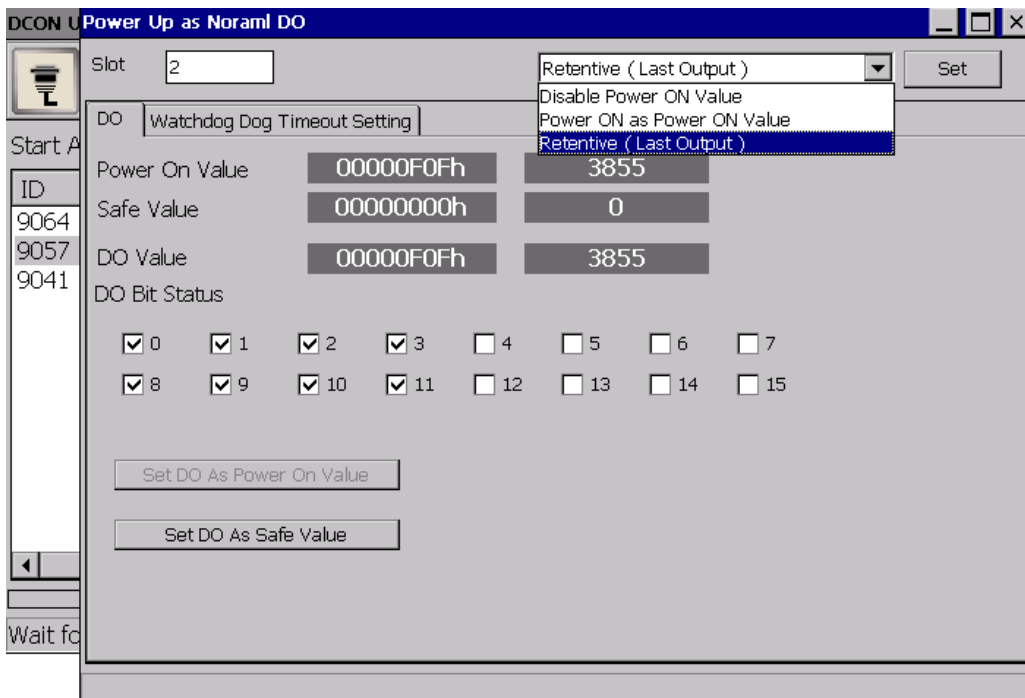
DCON U

Power Up as Noraml DO

Slot 2

Retentive ( Last Output )

Set

Disable Power ON Value
Power ON as Power ON Value
Retentive ( Last Output )

DO

Watchdog Dog Timeout Setting

Start A

ID
9064
9057
9041

Power On Value 00000F0Fh 3855

Safe Value 00000000h 0

DO Value 00000F0Fh 3855

DO Bit Status

0 1 2 3 4 5 6 7

8 9 10 11 12 13 14 15

Set DO As Power On Value

Set DO As Safe Value

Wait fo